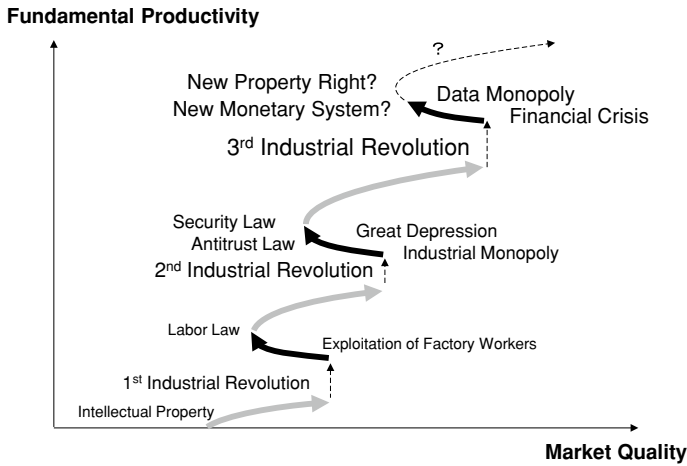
Fundamental Productivity

?

New Property Right?
New Monetary System?

Data Monopoly
Financial Crisis

3rd Industrial Revolution

Security Law
Antitrust Law

Great Depression
Industrial Monopoly

2nd Industrial Revolution

Labor Law

Exploitation of Factory Workers

1st Industrial Revolution

Intellectual Property

Market Quality